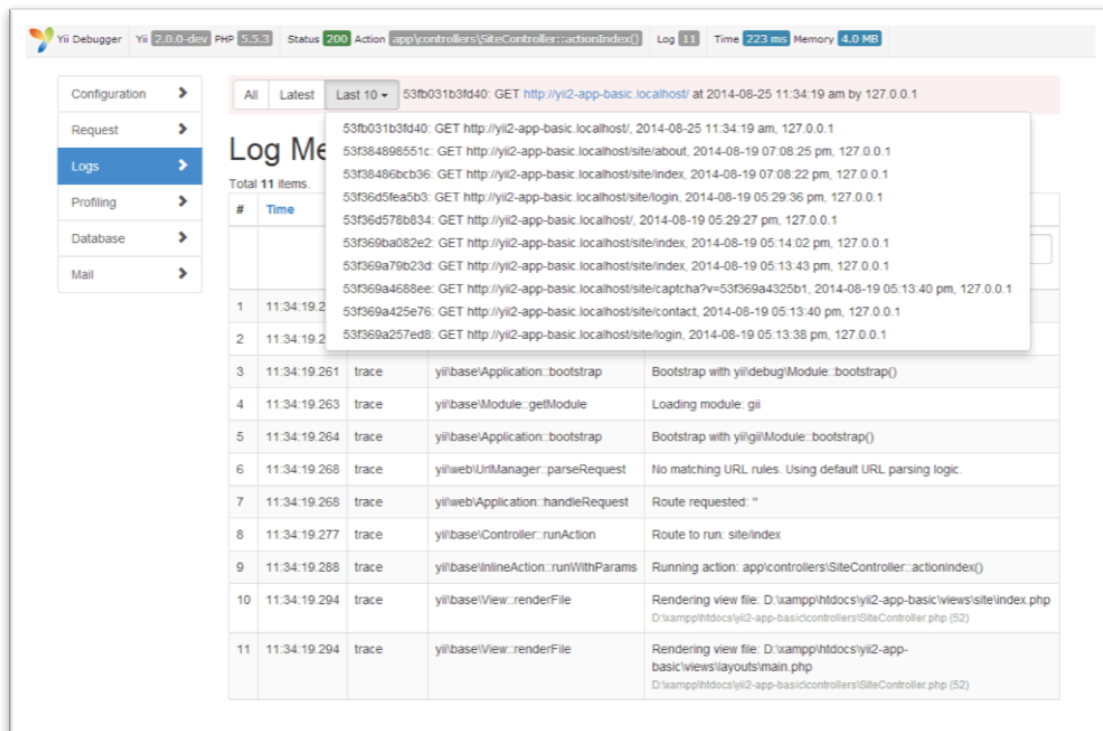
Yii Debugger Yii 2.0.0-dev PHP 5.5.3 Status 200 Action app\controllers\SiteController::actionIndex() Log 11 Time 223 ms Memory 4.0 MB

Configuration
Request
Logs
Profiling
Database
Mail

All Latest Last 10 ▾ 53fb031b3fd40: GET http://yii2-app-basic.localhost/ at 2014-08-25 11:34:19 am by 127.0.0.1

53fb031b3fd40: GET http://yii2-app-basic.localhost/, 2014-08-25 11:34:19 am, 127.0.0.1
53f384898551c: GET http://yii2-app-basic.localhost/site/about, 2014-08-19 07:08:25 pm, 127.0.0.1
53f38486bcb36: GET http://yii2-app-basic.localhost/site/index, 2014-08-19 07:08:22 pm, 127.0.0.1
53f36d5fea5b3: GET http://yii2-app-basic.localhost/site/login, 2014-08-19 05:29:36 pm, 127.0.0.1
53f36d578b834: GET http://yii2-app-basic.localhost/, 2014-08-19 05:29:27 pm, 127.0.0.1
53f369ba082e2: GET http://yii2-app-basic.localhost/site/index, 2014-08-19 05:14:02 pm, 127.0.0.1
53f369a79b23d: GET http://yii2-app-basic.localhost/site/index, 2014-08-19 05:13:43 pm, 127.0.0.1
53f369a4688ee: GET http://yii2-app-basic.localhost/site/captcha?v=53f369a4325b1, 2014-08-19 05:13:40 pm, 127.0.0.1
53f369a425e76: GET http://yii2-app-basic.localhost/site/contact, 2014-08-19 05:13:40 pm, 127.0.0.1
53f369a257ed8: GET http://yii2-app-basic.localhost/site/login, 2014-08-19 05:13:38 pm, 127.0.0.1

Log Me

Total 11 items.

| # | Time | | | |
|---|---|---|---|---|
| 1 | 11:34:19.2 | | | |
| 2 | 11:34:19.2 | | | |
| 3 | 11:34:19.261 | trace | yii\base\Application::bootstrap | Bootstrap with yii\debug\Module::bootstrap() |
| 4 | 11:34:19.263 | trace | yii\base\Module::getModule | Loading module: gii |
| 5 | 11:34:19.264 | trace | yii\base\Application::bootstrap | Bootstrap with yii\gii\Module::bootstrap() |
| 6 | 11:34:19.268 | trace | yii\web\UrlManager::parseRequest | No matching URL rules. Using default URL parsing logic. |
| 7 | 11:34:19.268 | trace | yii\web\Application::handleRequest | Route requested: '' |
| 8 | 11:34:19.277 | trace | yii\base\Controller::runAction | Route to run: site/index |
| 9 | 11:34:19.288 | trace | yii\base\InlineAction::runWithParams | Running action: app\controllers\SiteController::actionIndex() |
| 10 | 11:34:19.294 | trace | yii\base\View::renderFile | Rendering view file: D:\xampp\htdocs\yii2-app-basic\views\site\index.php D:\xampp\htdocs\yii2-app-basic\controllers\SiteController.php (52) |
| 11 | 11:34:19.294 | trace | yii\base\View::renderFile | Rendering view file: D:\xampp\htdocs\yii2-app-basic\views\layouts\main.php D:\xampp\htdocs\yii2-app-basic\controllers\SiteController.php (52) |